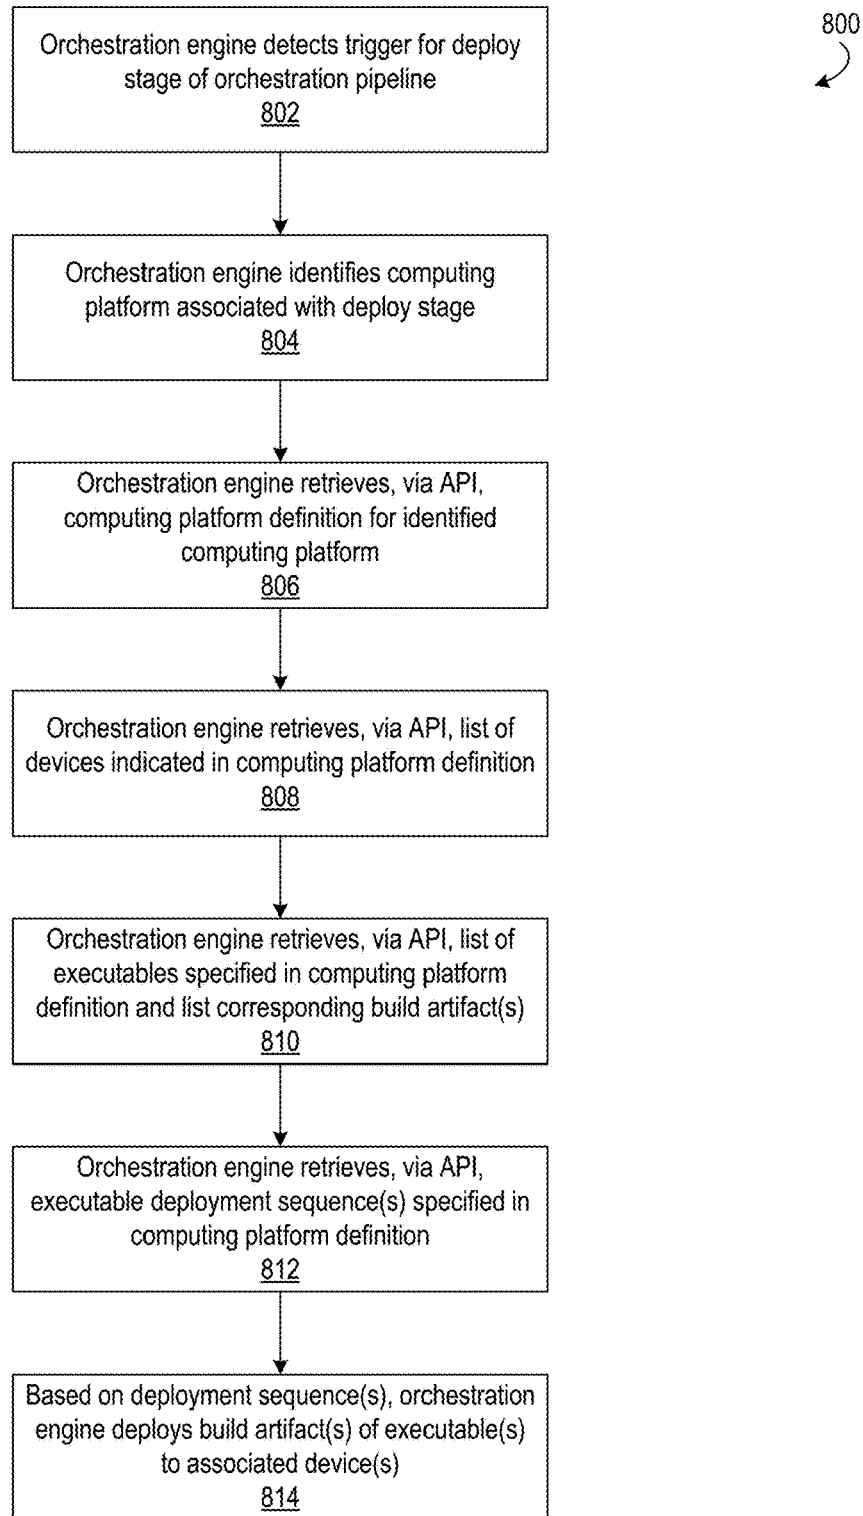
800

Orchestration engine detects trigger for deploy stage of orchestration pipeline
802

Orchestration engine identifies computing platform associated with deploy stage
804

Orchestration engine retrieves, via API, computing platform definition for identified computing platform
806

Orchestration engine retrieves, via API, list of devices indicated in computing platform definition
808

Orchestration engine retrieves, via API, list of executables specified in computing platform definition and list corresponding build artifact(s)
810

Orchestration engine retrieves, via API, executable deployment sequence(s) specified in computing platform definition
812

Based on deployment sequence(s), orchestration engine deploys build artifact(s) of executable(s) to associated device(s)
814